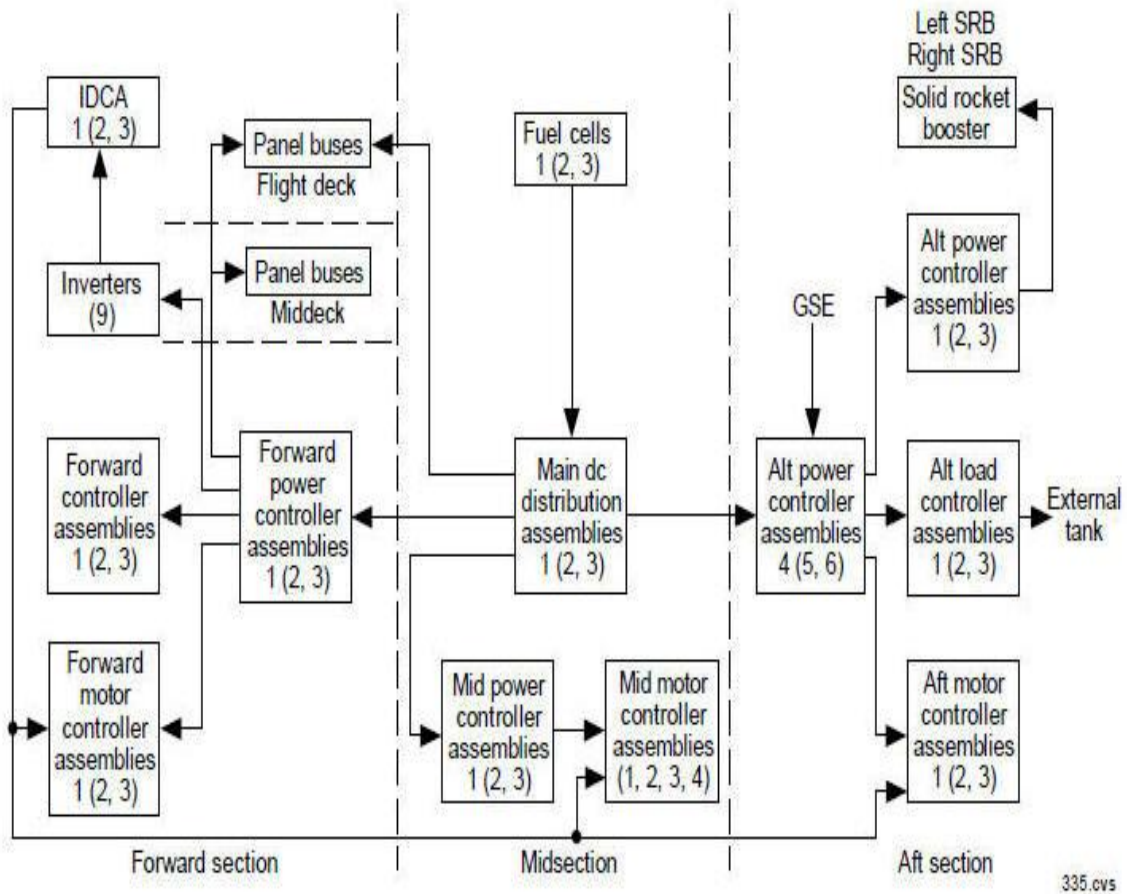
Left SRB
Right SRB

IDCA
1 (2, 3)

Panel buses
Flight deck

Fuel cells
1 (2, 3)

Solid rocket booster

Inverters
(9)

Panel buses
Middeck

GSE

Alt power controller assemblies
1 (2, 3)

Forward controller assemblies
1 (2, 3)

Forward power controller assemblies
1 (2, 3)

Main dc distribution assemblies
1 (2, 3)

Alt power controller assemblies
4 (5, 6)

Alt load controller assemblies
1 (2, 3)

External tank

Forward motor controller assemblies
1 (2, 3)

Mid power controller assemblies
1 (2, 3)

Mid motor controller assemblies
(1, 2, 3, 4)

Aft motor controller assemblies
1 (2, 3)

Forward section

Midsection

Aft section

335.cvs